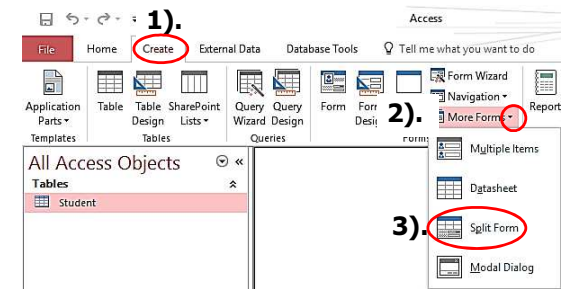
1).

Access

File Home Create External Data Database Tools Tell me what you want to do

Application Parts Templates

Table Table Design SharePoint Lists Tables

Query Wizard Query Design Queries

Form Form Design Forms

Form Wizard Navigation More Forms

Report

2).

All Access Objects

Tables

Student

Multiple Items

Datasheet

3).

Split Form

Modal Dialog